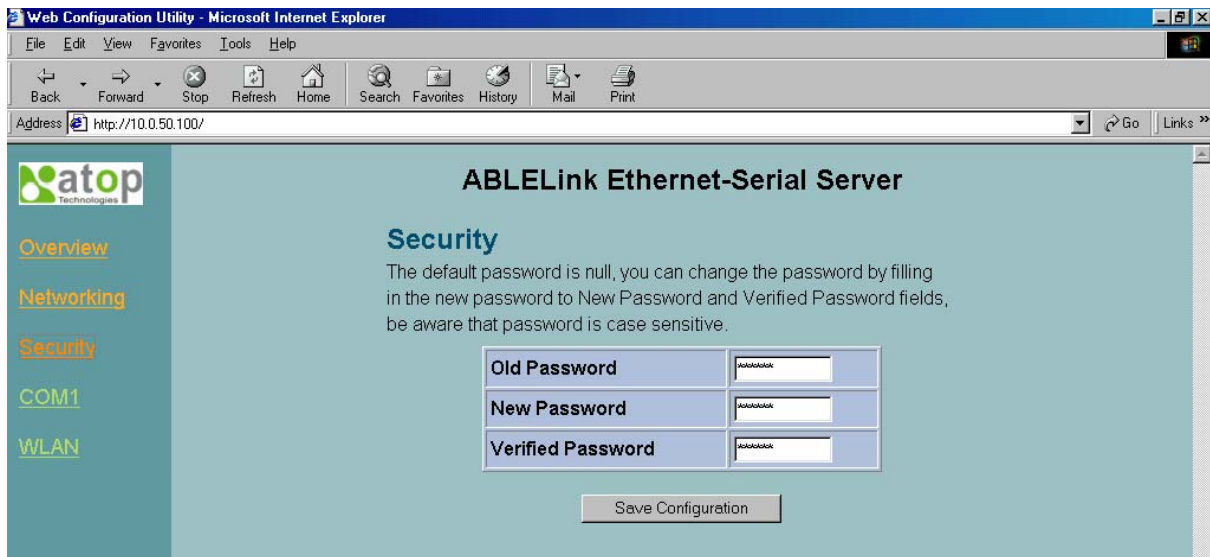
Web Configuration Utility - Microsoft Internet Explorer

File Edit View Favorites Tools Help

Back Forward Stop Refresh Home Search Favorites History Mail Print

Address http://10.0.50.100/

Go Links »

atop Technologies

Overview

Networking

Security

COM1

WLAN

ABLELink Ethernet-Serial Server

Security

The default password is null, you can change the password by filling in the new password to New Password and Verified Password fields, be aware that password is case sensitive.

| Old Password | ****** |
|---|---|
| New Password | ****** |
| Verified Password | ****** |

Save Configuration